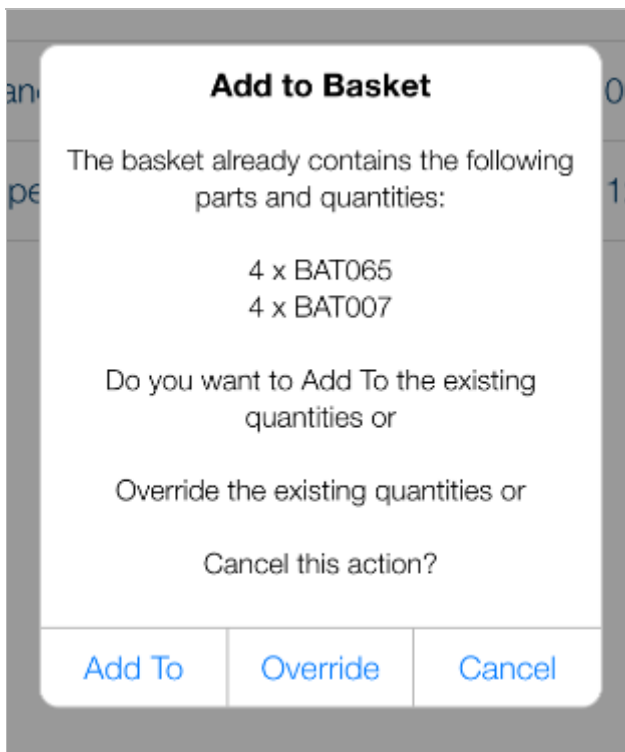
an 0
pe 1

Add to Basket

The basket already contains the following parts and quantities:

4 x BAT065
4 x BAT007

Do you want to Add To the existing quantities or

Override the existing quantities or

Cancel this action?

Add To
Override
Cancel